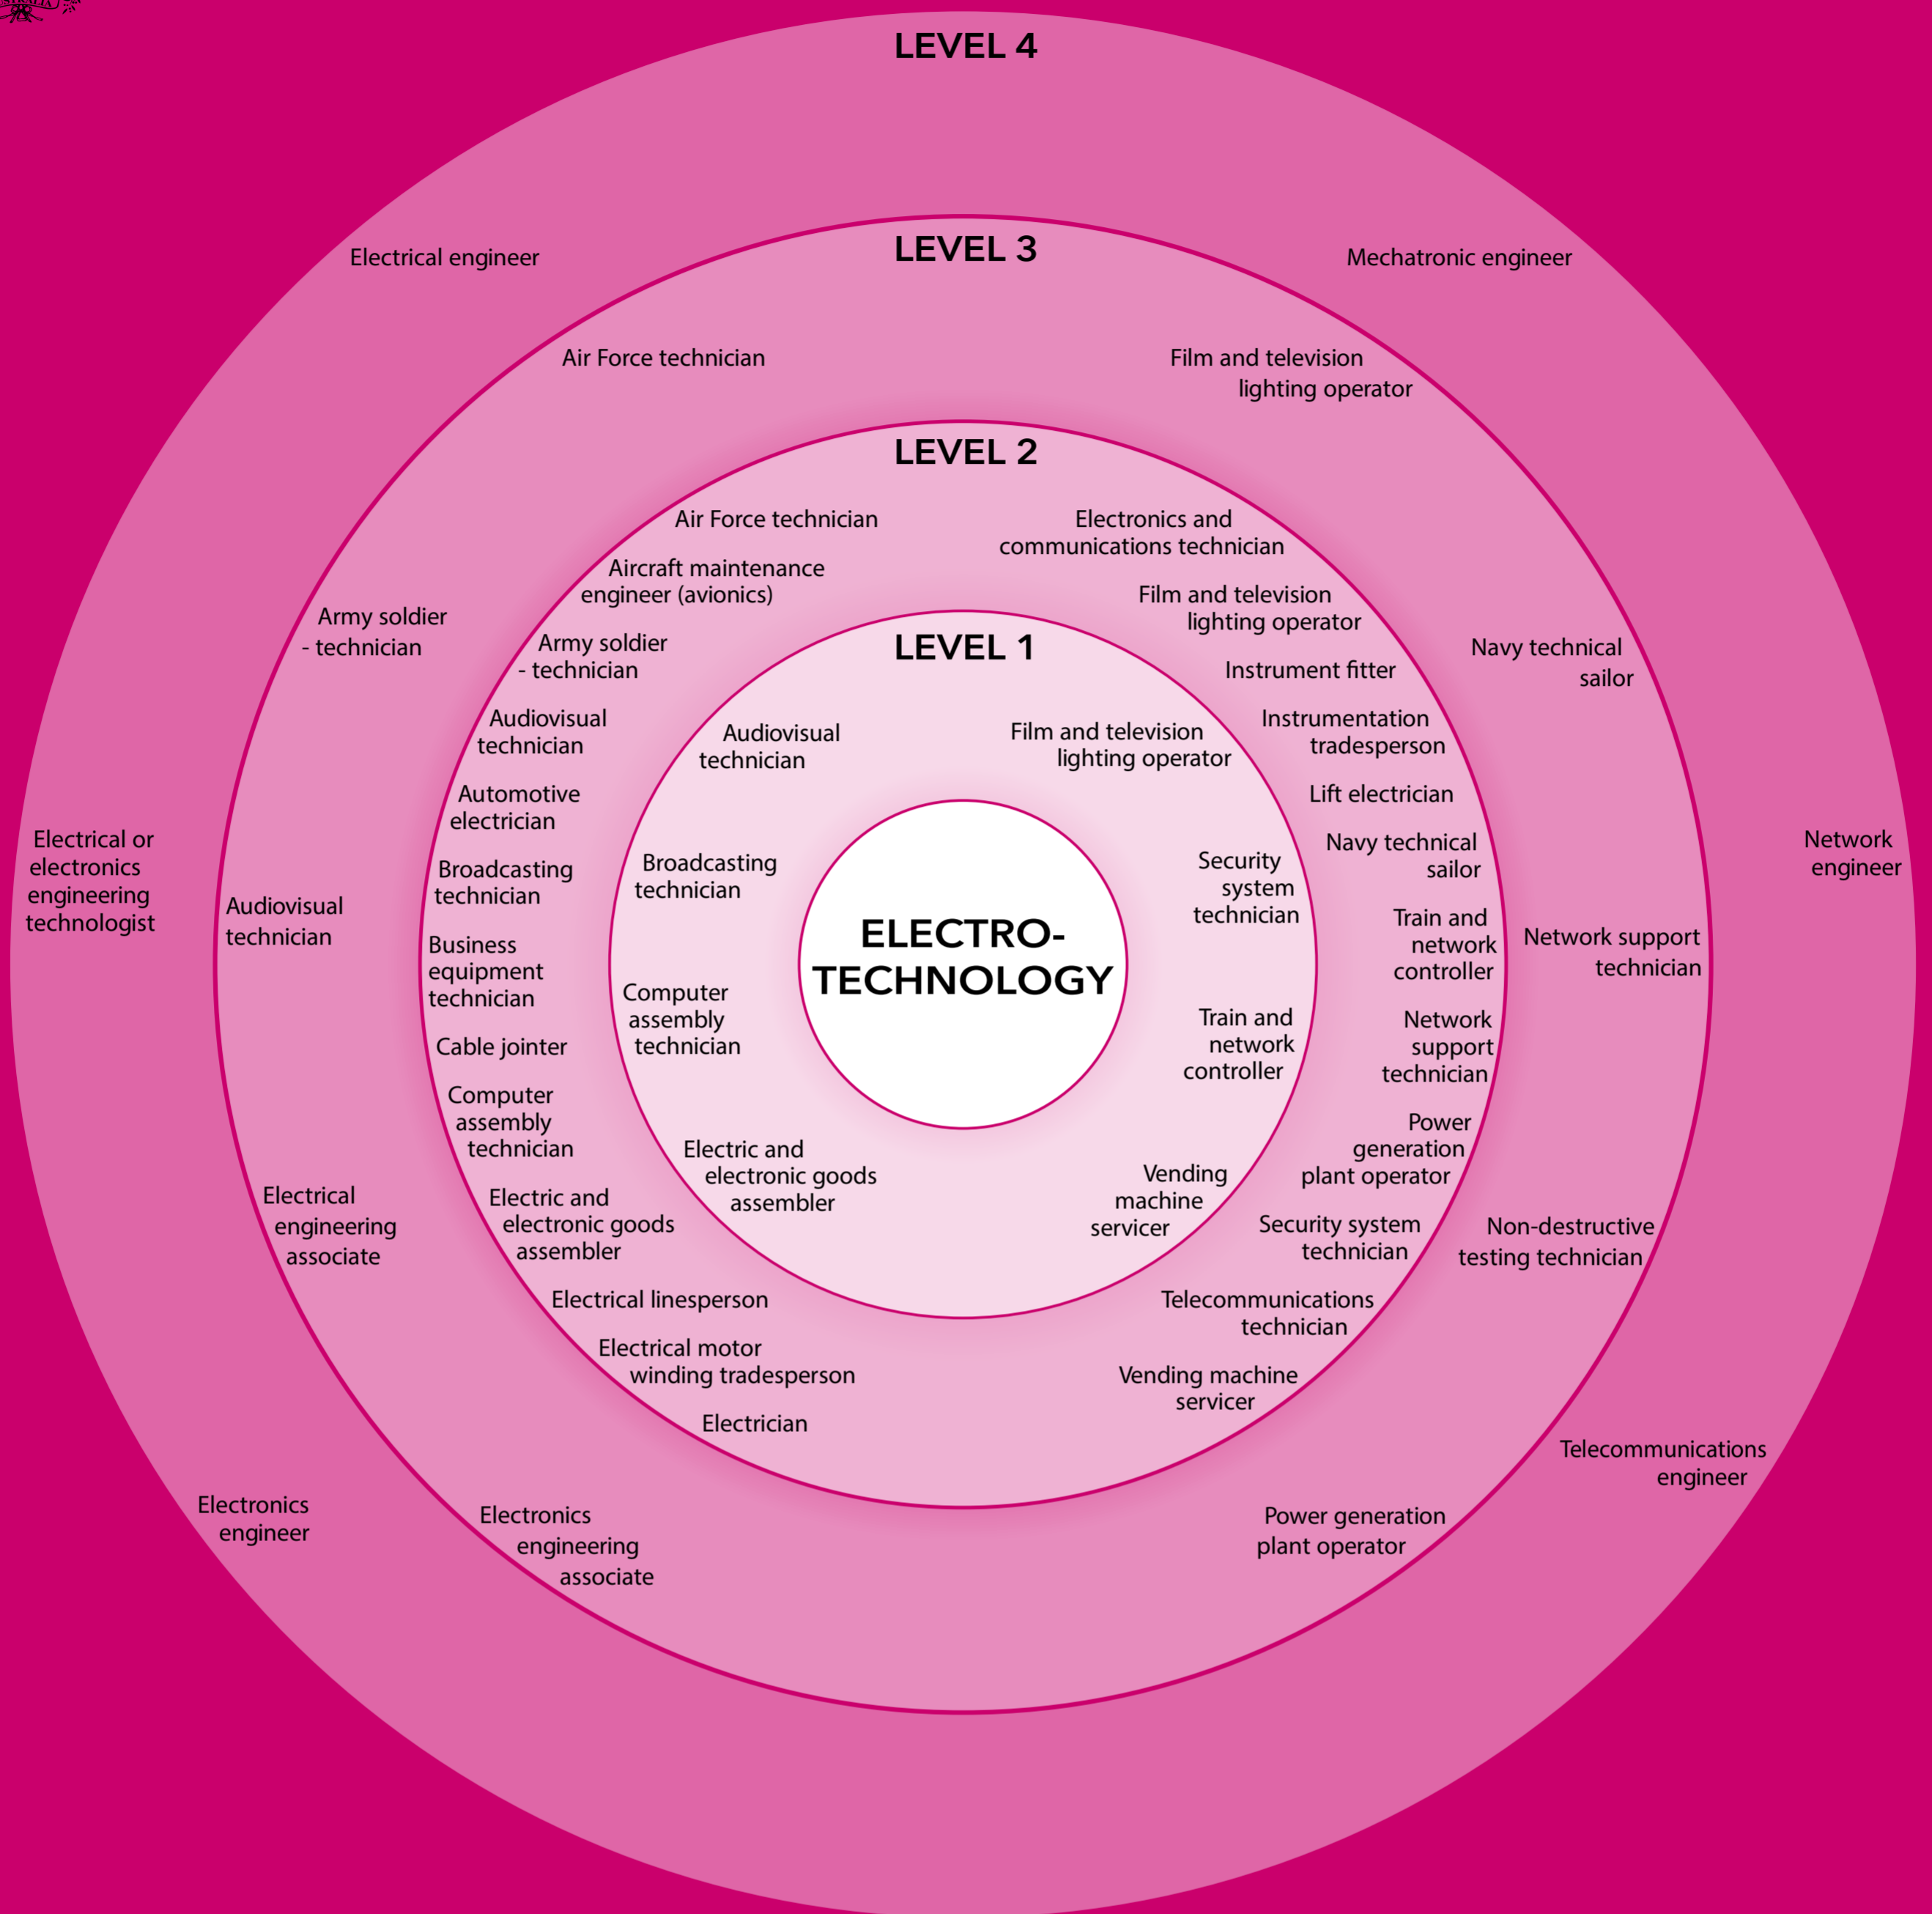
LEVEL 4

Electrical engineer

Mechatronic engineer

Electrical or electronics engineering technologist

Network engineer

Electronics engineer

Telecommunications engineer

LEVEL 3

Air Force technician

Film and television lighting operator

Army soldier - technician

Navy technical sailor

Audiovisual technician

Network support technician

Electrical engineering associate

Non-destructive testing technician

Electronics engineering associate

Power generation plant operator

LEVEL 2

Air Force technician

Electronics and communications technician

Aircraft maintenance engineer (avionics)

Film and television lighting operator

Army soldier - technician

Instrument fitter

Audiovisual technician

Instrumentation tradesperson

Automotive electrician

Lift electrician

Broadcasting technician

Navy technical sailor

Business equipment technician

Train and network controller

Cable jointer

Network support technician

Computer assembly technician

Power generation plant operator

Electric and electronic goods assembler

Security system technician

Electrical linesperson

Telecommunications technician

Electrical motor winding tradesperson

Vending machine servicer

Electrician

LEVEL 1

Audiovisual technician

Film and television lighting operator

Broadcasting technician

Security system technician

Computer assembly technician

Train and network controller

Electric and electronic goods assembler

Vending machine servicer

ELECTRO-TECHNOLOGY